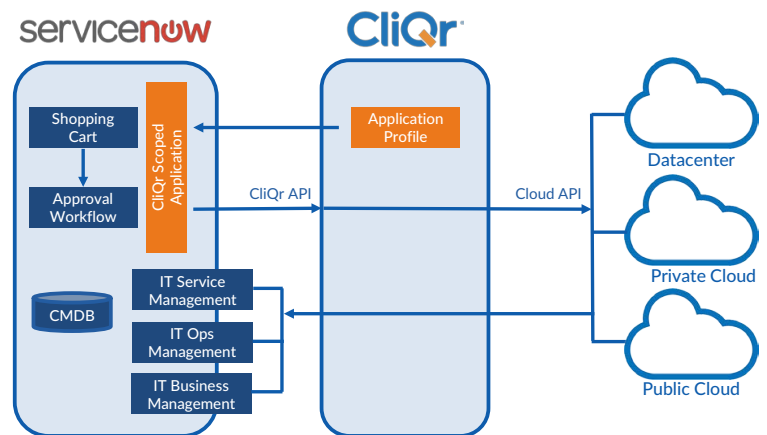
servicenow

CliQr

Shopping Cart

Approval Workflow

CliQr Scoped Application

Application Profile

CliQr API

Cloud API

Datacenter

Private Cloud

Public Cloud

CMDB

IT Service Management

IT Ops Management

IT Business Management